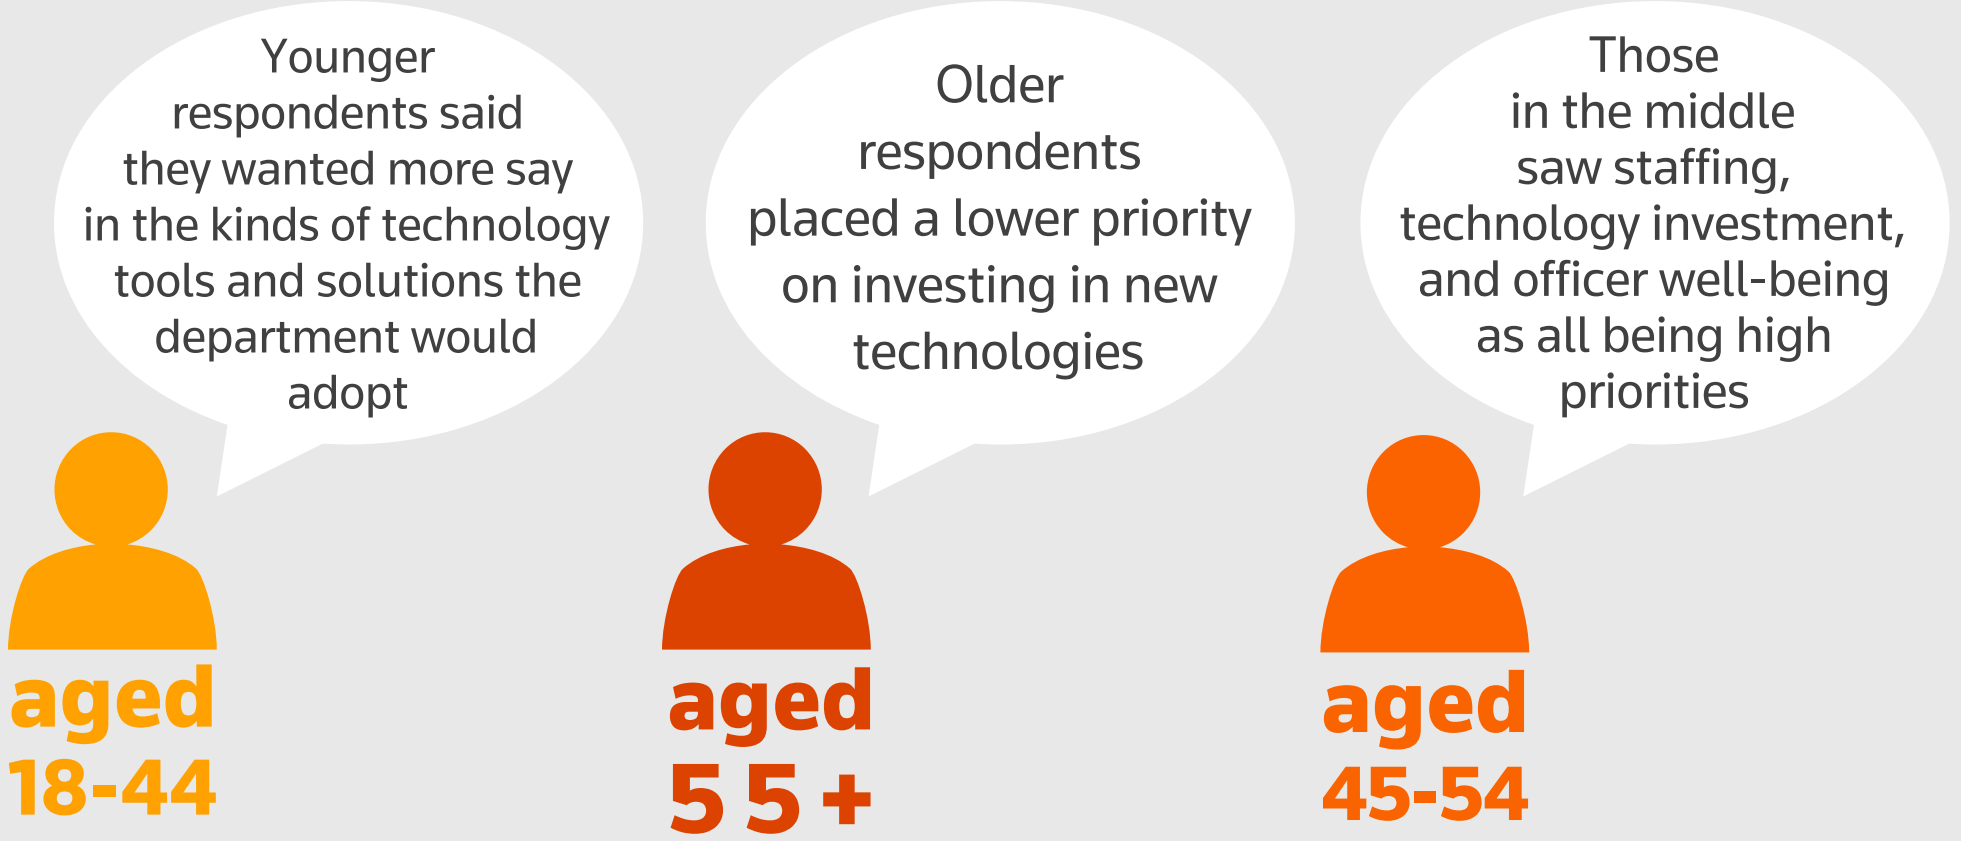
Younger respondents said they wanted more say in the kinds of technology tools and solutions the department would adopt

aged 18-44

Older respondents placed a lower priority on investing in new technologies

aged 55+

Those in the middle saw staffing, technology investment, and officer well-being as all being high priorities

aged 45-54